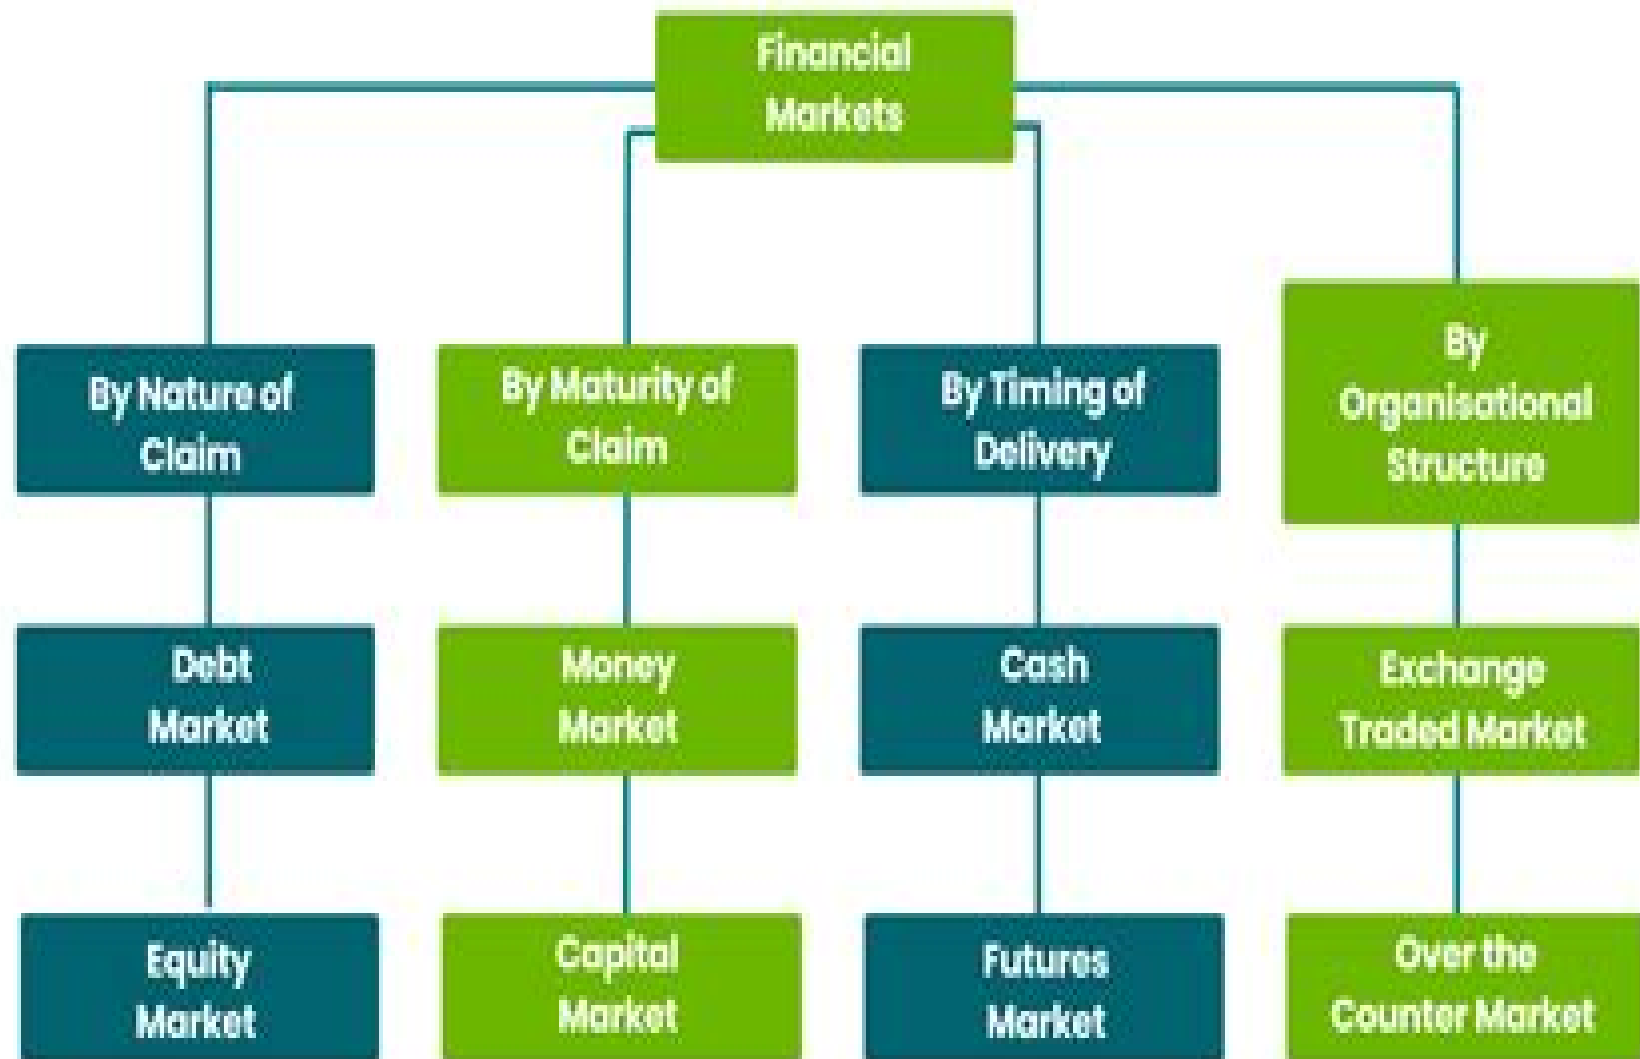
Financial Markets

By Nature of Claim

Debt Market

Equity Market

By Maturity of Claim

Money Market

Capital Market

By Timing of Delivery

Cash Market

Futures Market

By Organisational Structure

Exchange Traded Market

Over the Counter Market